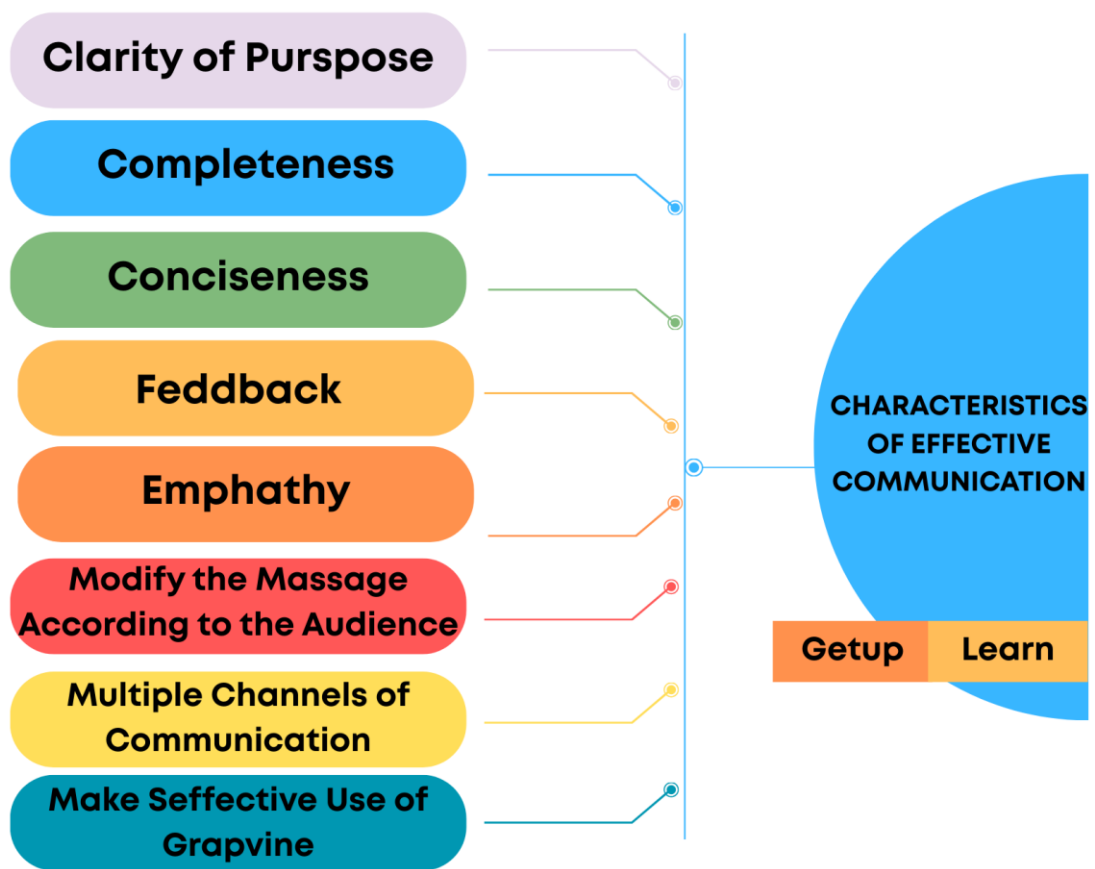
Clarity of Purspose

Completeness

Conciseness

Feddback

Emphathy

Modify the Massage According to the Audience

Multiple Channels of Communication

Make Seffective Use of Grapvine

CHARACTERISTICS OF EFFECTIVE COMMUNICATION

Getup Learn